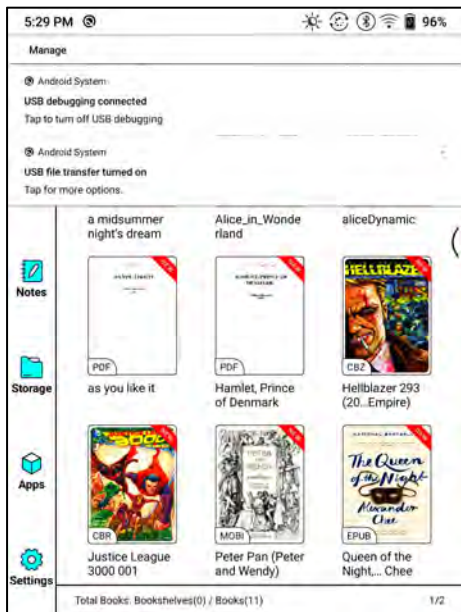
5:29 PM 96%

Manage

Android System
USB debugging connected
Tap to turn off USB debugging

Android System
USB file transfer turned on
Tap for more options.

a midsummer night's dream

Alice_in_Wonderland

aliceDynamic

Notes

PDF
as you like it

PDF
Hamlet, Prince of Denmark

HELLBLAZER
CBZ
Hellblazer 293 (20...Empire)

Storage

Apps

JUSTICE LEAGUE 3000
CBR
Justice League 3000 001

MOBI
Peter Pan (Peter and Wendy)

The Queen of the Night
Alexander Chee
EPUB
Queen of the Night,... Chee

Settings

Total Books: Bookshelves(0) / Books(11)

1/2